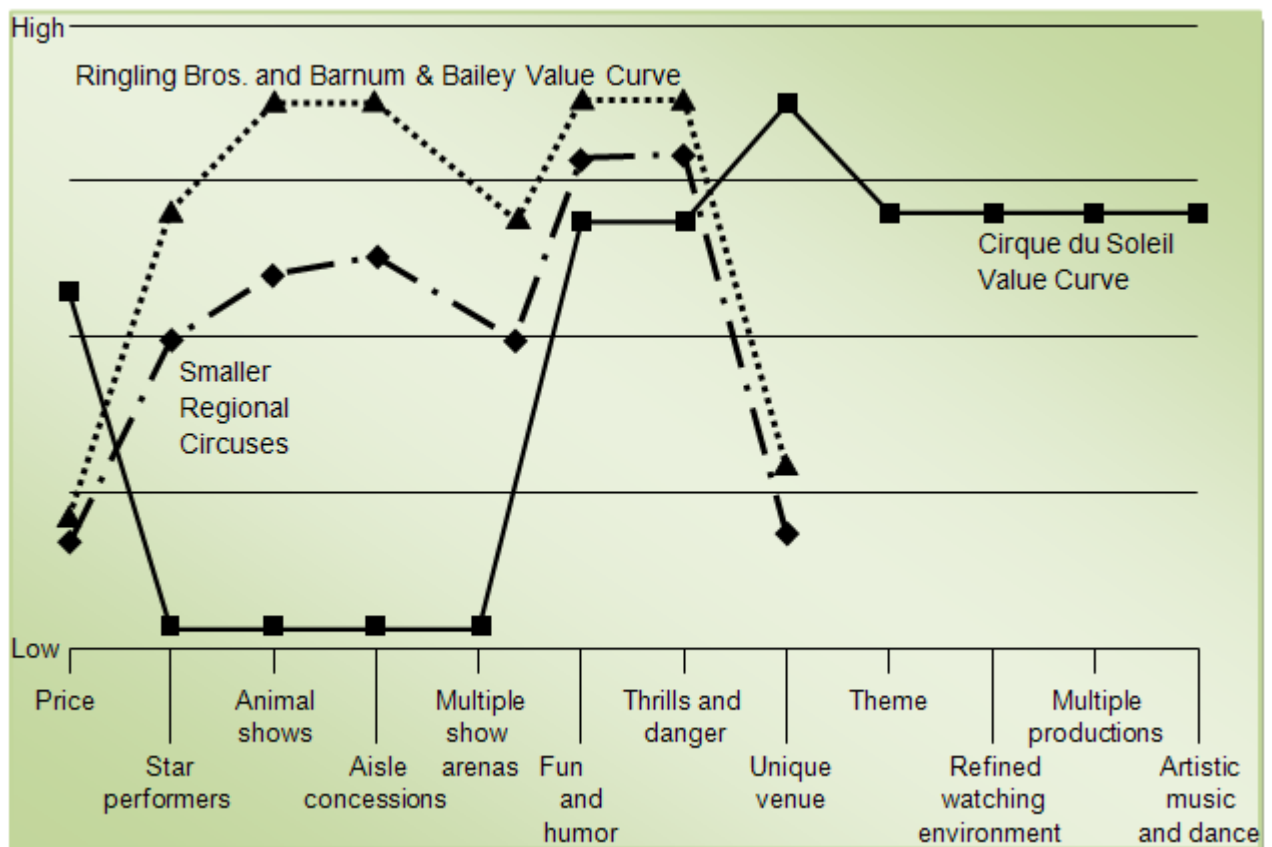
High

Ringling Bros. and Barnum & Bailey Value Curve

Cirque du Soleil Value Curve

Smaller Regional Circuses

Low

Price

Star performers

Animal shows

Aisle concessions

Multiple show arenas

Fun and humor

Thrills and danger

Unique venue

Theme

Refined watching environment

Multiple productions

Artistic music and dance